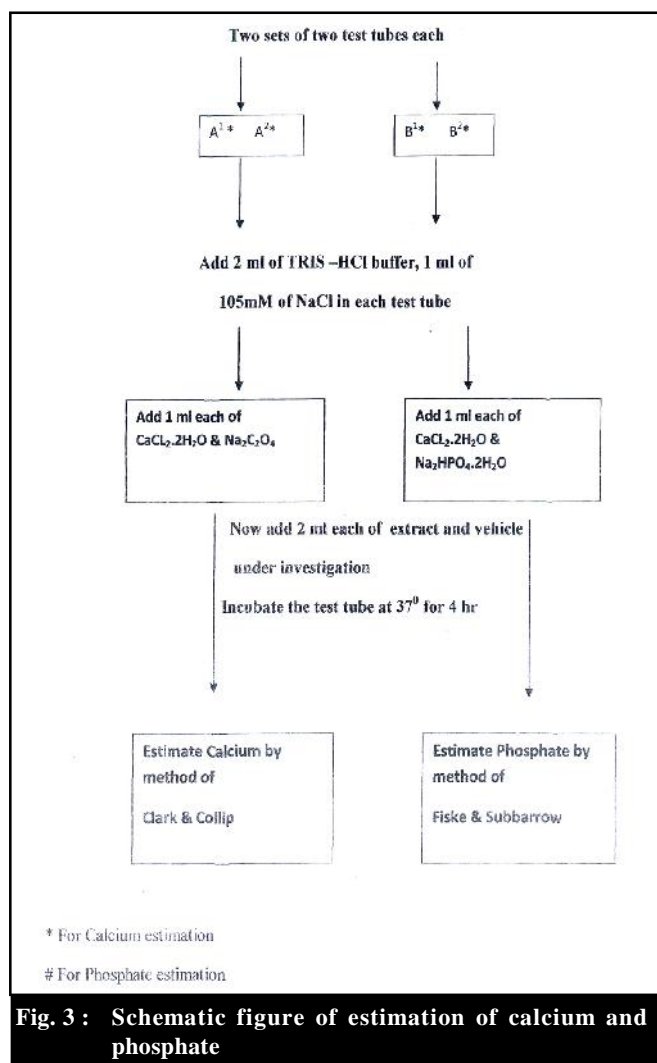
Two sets of two test tubes each

$A^{1}*$ $A^{2}*$

$B^{1}*$ $B^{2}*$

Add 2 ml of TRIS –HCl buffer, 1 ml of

105mM of NaCl in each test tube

Add 1 ml each of $CaCl_2.2H_2O$ & $Na_2C_2O_4$

Add 1 ml each of $CaCl_2.2H_2O$ & $Na_2HPO_4.2H_2O$

Now add 2 ml each of extract and vehicle under investigation

Incubate the test tube at $37^0$ for 4 hr

Estimate Calcium by method of

Clark & Collip

Estimate Phosphate by method of

Fiske & Subbarrow

* For Calcium estimation

# For Phosphate estimation

Fig. 3 : Schematic figure of estimation of calcium and phosphate